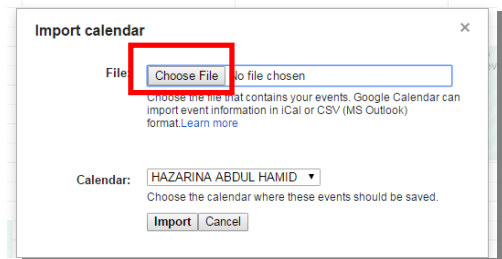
Import calendar

×

File: Choose File No file chosen

Choose the file that contains your events. Google Calendar can import event information in iCal or CSV (MS Outlook) format.Learn more

Calendar: HAZARINA ABDUL HAMID ▾

Choose the calendar where these events should be saved.

Import Cancel